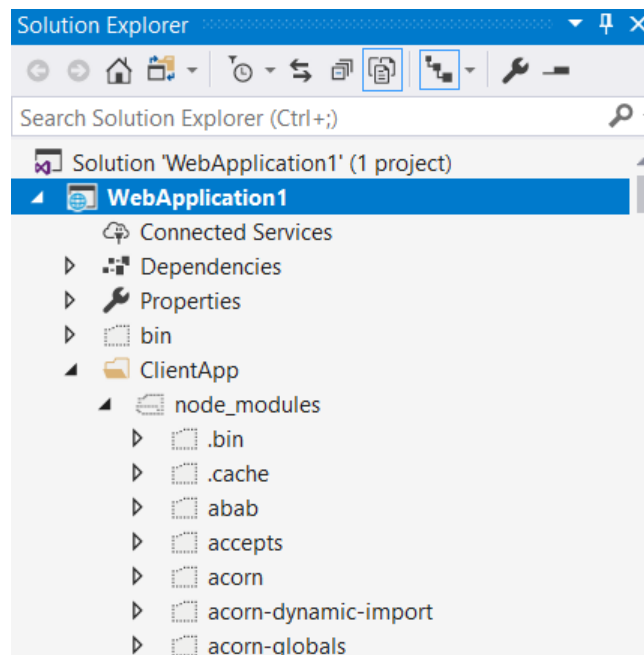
Solution Explorer

Search Solution Explorer (Ctrl+;)

Solution 'WebApplication1' (1 project)
WebApplication1
Connected Services
Dependencies
Properties
bin
ClientApp
node_modules
.bin
.cache
abab
accepts
acorn
acorn-dynamic-import
acorn-globals